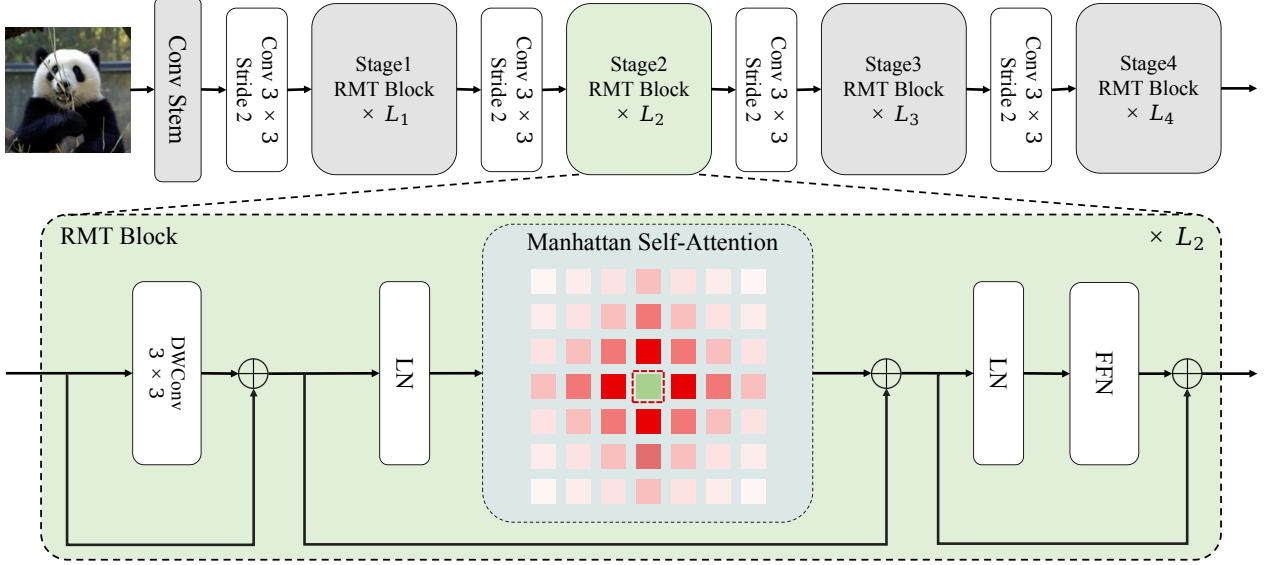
Conv Stem

Conv 3 × 3 Stride 2

Stage1 RMT Block × $L_1$

Conv 3 × 3 Stride 2

Stage2 RMT Block × $L_2$

Conv 3 × 3 Stride 2

Stage3 RMT Block × $L_3$

Conv 3 × 3 Stride 2

Stage4 RMT Block × $L_4$

RMT Block

Manhattan Self-Attention

× $L_2$

DWConv 3 × 3

LN

LN

FFN